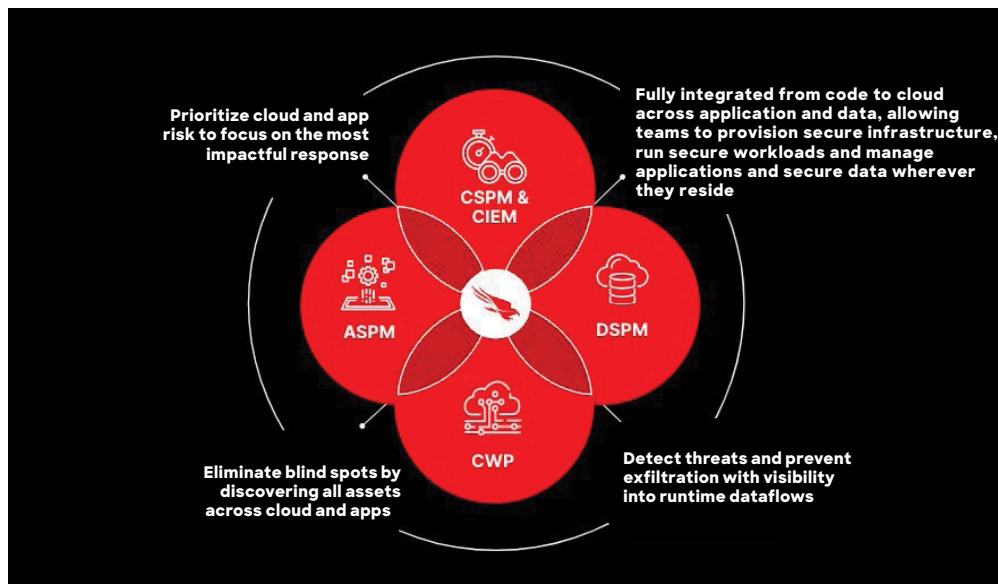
Prioritize cloud and app risk to focus on the most impactful response

Fully integrated from code to cloud across application and data, allowing teams to provision secure infrastructure, run secure workloads and manage applications and secure data wherever they reside

CSPM & CIEM

ASPM

DSPM

CWP

Eliminate blind spots by discovering all assets across cloud and apps

Detect threats and prevent exfiltration with visibility into runtime dataflows